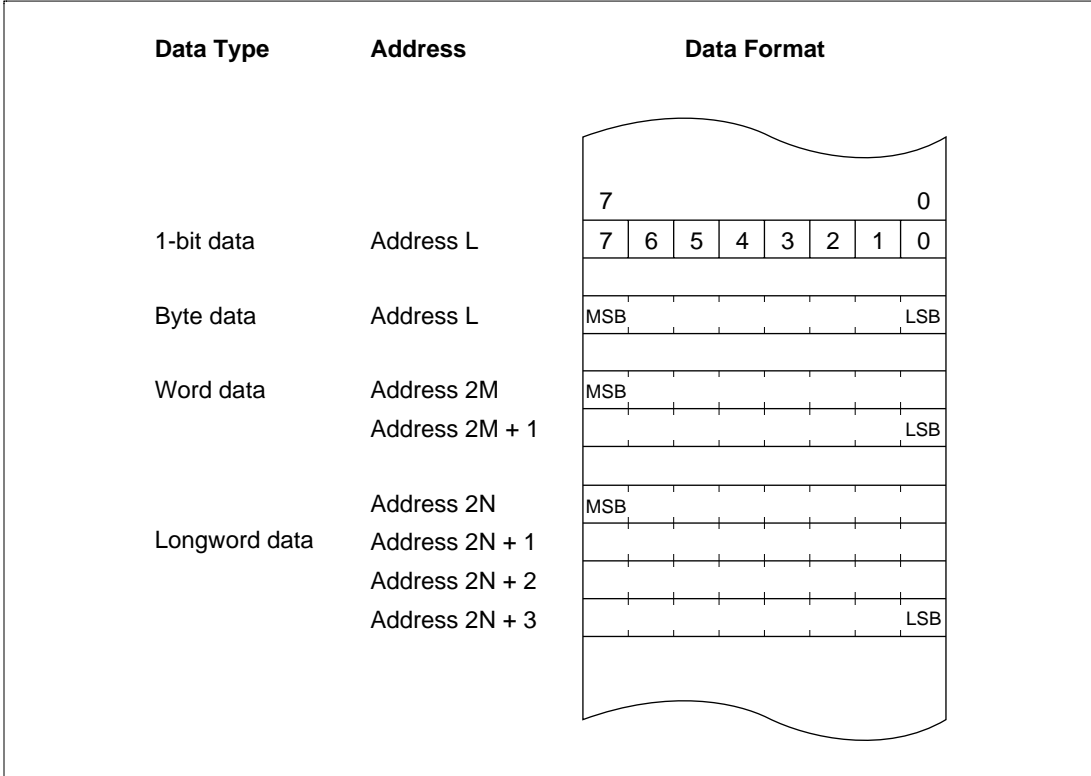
| Data Type | Address | Data Format |
|---|---|---|
| | | 7 0 |
| 1-bit data | Address L | 7 6 5 4 3 2 1 0 |
| Byte data | Address L | MSB LSB |
| Word data | Address 2M | MSB |
| | Address 2M + 1 | LSB |
| Longword data | Address 2N | MSB |
| | Address 2N + 1 | |
| | Address 2N + 2 | |
| | Address 2N + 3 | LSB |